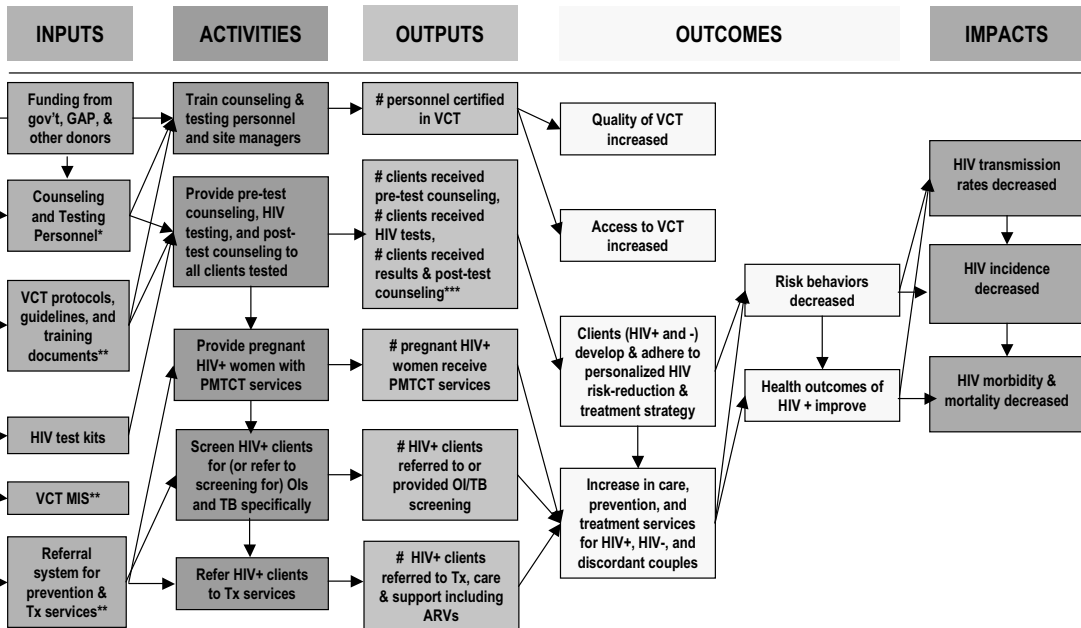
INPUTS

ACTIVITIES

OUTPUTS

OUTCOMES

IMPACTS

Funding from gov't, GAP, & other donors

Counseling and Testing Personnel*

VCT protocols, guidelines, and training documents**

HIV test kits

VCT MIS**

Referral system for prevention & Tx services**

Train counseling & testing personnel and site managers

Provide pre-test counseling, HIV testing, and post-test counseling to all clients tested

Provide pregnant HIV+ women with PMTCT services

Screen HIV+ clients for (or refer to screening for) OIs and TB specifically

Refer HIV+ clients to Tx services

# personnel certified in VCT

# clients received pre-test counseling, # clients received HIV tests, # clients received results & post-test counseling***

# pregnant HIV+ women receive PMTCT services

# HIV+ clients referred to or provided OI/TB screening

# HIV+ clients referred to Tx, care & support including ARVs

Quality of VCT increased

Access to VCT increased

Clients (HIV+ and -) develop & adhere to personalized HIV risk-reduction & treatment strategy

Increase in care, prevention, and treatment services for HIV+, HIV-, and discordant couples

Risk behaviors decreased

Health outcomes of HIV + improve

HIV transmission rates decreased

HIV incidence decreased

HIV morbidity & mortality decreased